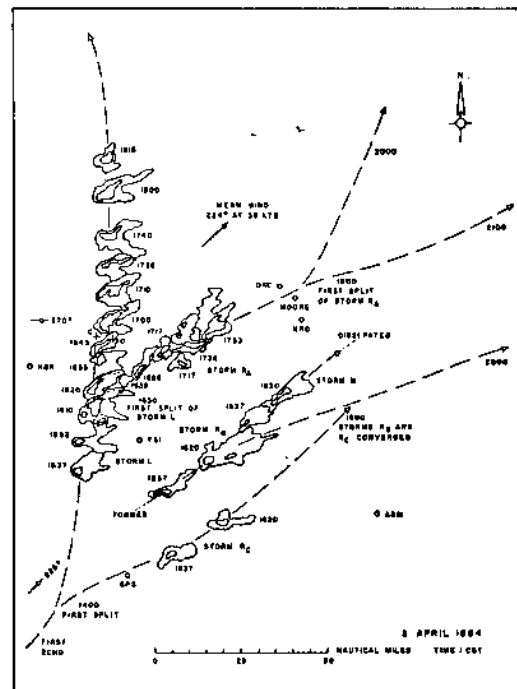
N

1815

1800

MEAN WIND 224° AT 38 KTS

2000

1740

1730

1710

1700

1643

1655

1620

1610

1602

1637

1717

1650

1620

1634

1717

1734

1753

OKC

MOORE

NRO

1800 FIRST SPLIT OF STORM $R_A$

2100

DISSIPATED

— 1707

O HBR

FIRST SPLIT OF STORM L

STORM $R_A$

1820

1637

STORM R

2200

1620

O FSI

STORM $R_B$

1900 STORMS $R_B$ AND $R_C$ CONVERGED

STORM L

1637

FORMED

1620

O ADM

STORM $R_C$

1637

O SPS

1400 FIRST SPLIT

FIRST ECHO

3 APRIL 1964

0 25 50 NAUTICAL MILES TIME / CST